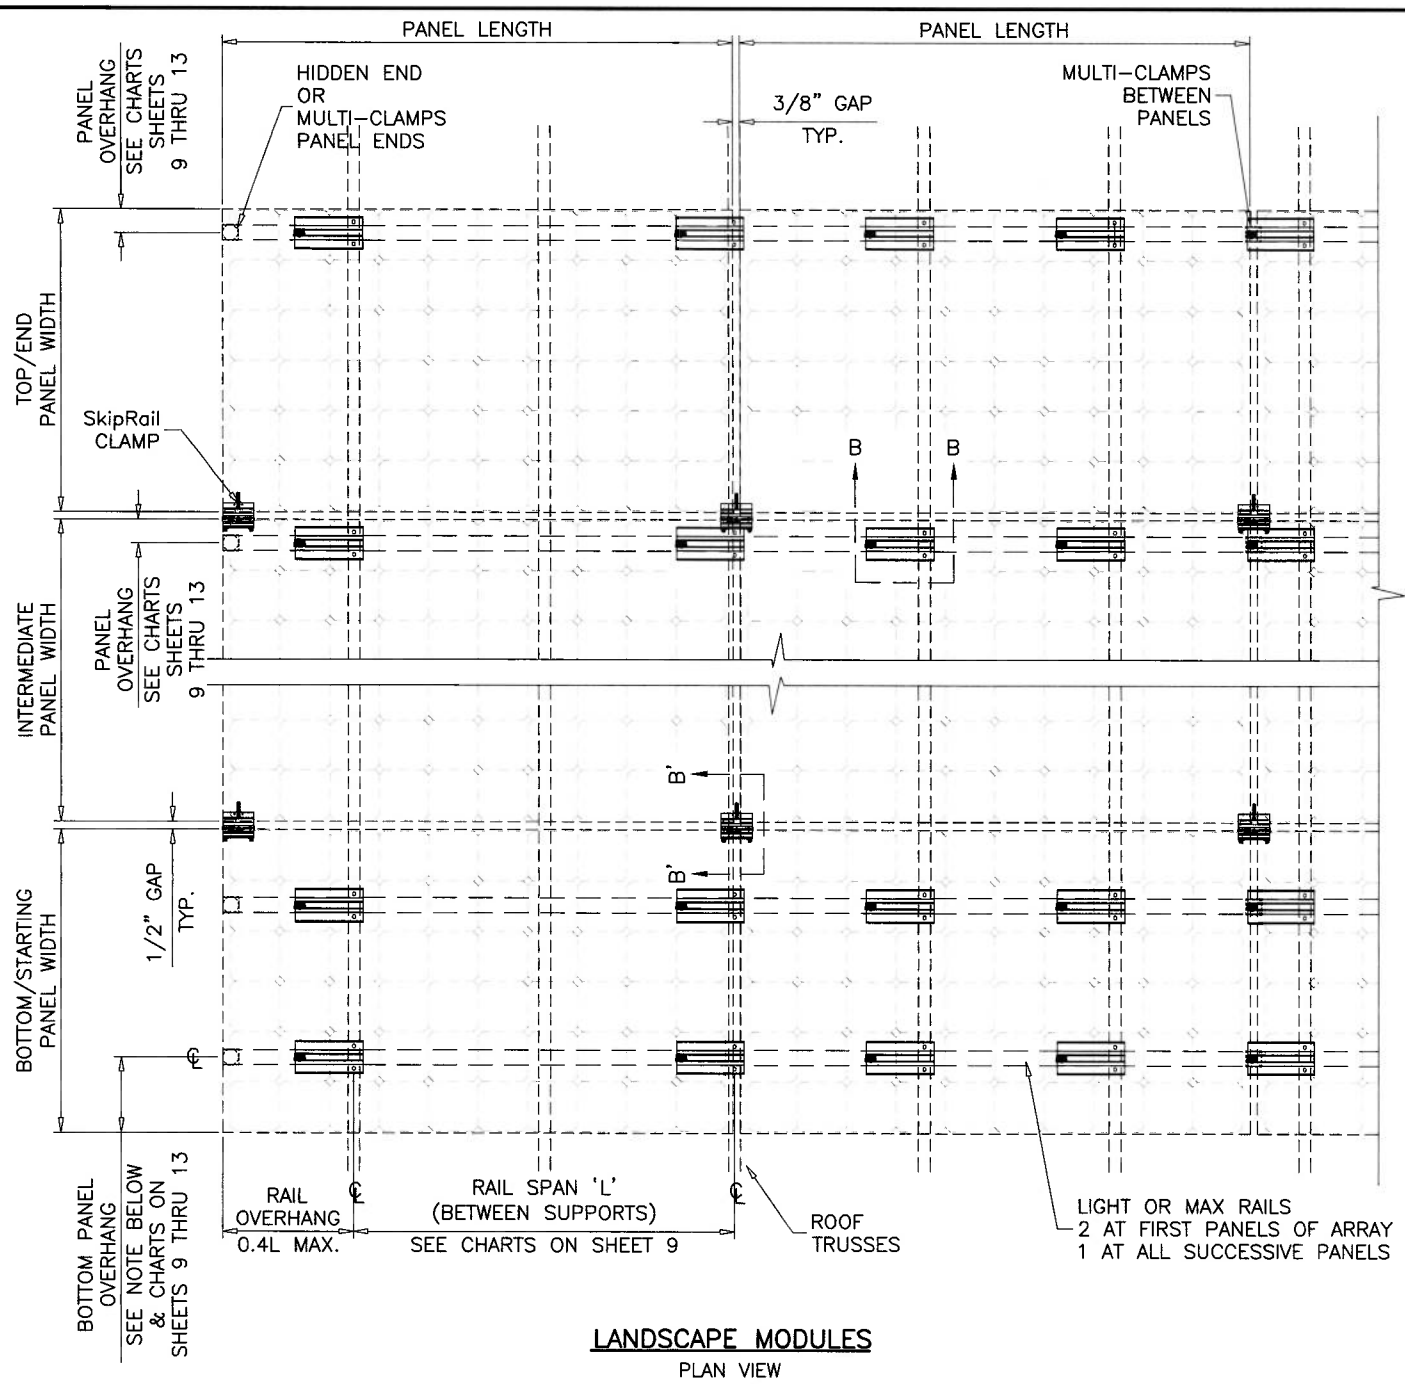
PANEL LENGTH

PANEL LENGTH

PANEL OVERHANG
SEE CHARTS SHEETS 9 THRU 13

HIDDEN END OR MULTI-CLAMPS PANEL ENDS

3/8" GAP TYP.

MULTI-CLAMPS BETWEEN PANELS

TOP/END PANEL WIDTH

SkipRail CLAMP

B

B

INTERMEDIATE PANEL WIDTH

PANEL OVERHANG
SEE CHARTS SHEETS 9 THRU 13

B'

B'

BOTTOM/STARTING PANEL WIDTH

1/2" GAP TYP.

℄

BOTTOM PANEL OVERHANG
SEE NOTE BELOW & CHARTS ON SHEETS 9 THRU 13

RAIL OVERHANG

0.4L MAX.

℄

RAIL SPAN 'L' (BETWEEN SUPPORTS)

SEE CHARTS ON SHEET 9

℄

ROOF TRUSSES

LIGHT OR MAX RAILS
2 AT FIRST PANELS OF ARRAY
1 AT ALL SUCCESSIVE PANELS

LANDSCAPE MODULES
PLAN VIEW